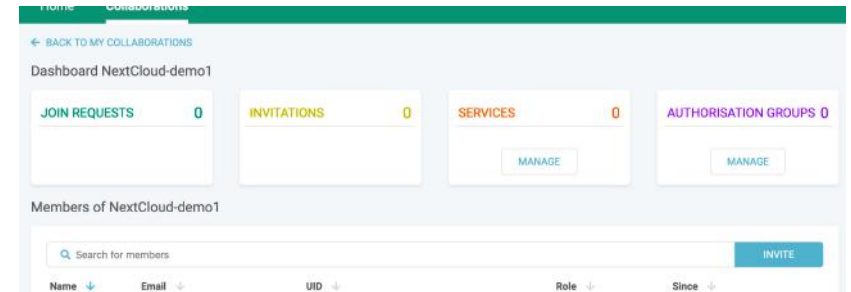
Home Collaborations

← BACK TO MY COLLABORATIONS

Dashboard NextCloud-demo1

JOIN REQUESTS 0

INVITATIONS 0

SERVICES 0

MANAGE

AUTHORISATION GROUPS 0

MANAGE

Members of NextCloud-demo1

Search for members

INVITE

| Name ↓ | Email ↓ | UID ↓ | Role ↓ | Since ↓ |
|---|---|---|---|---|